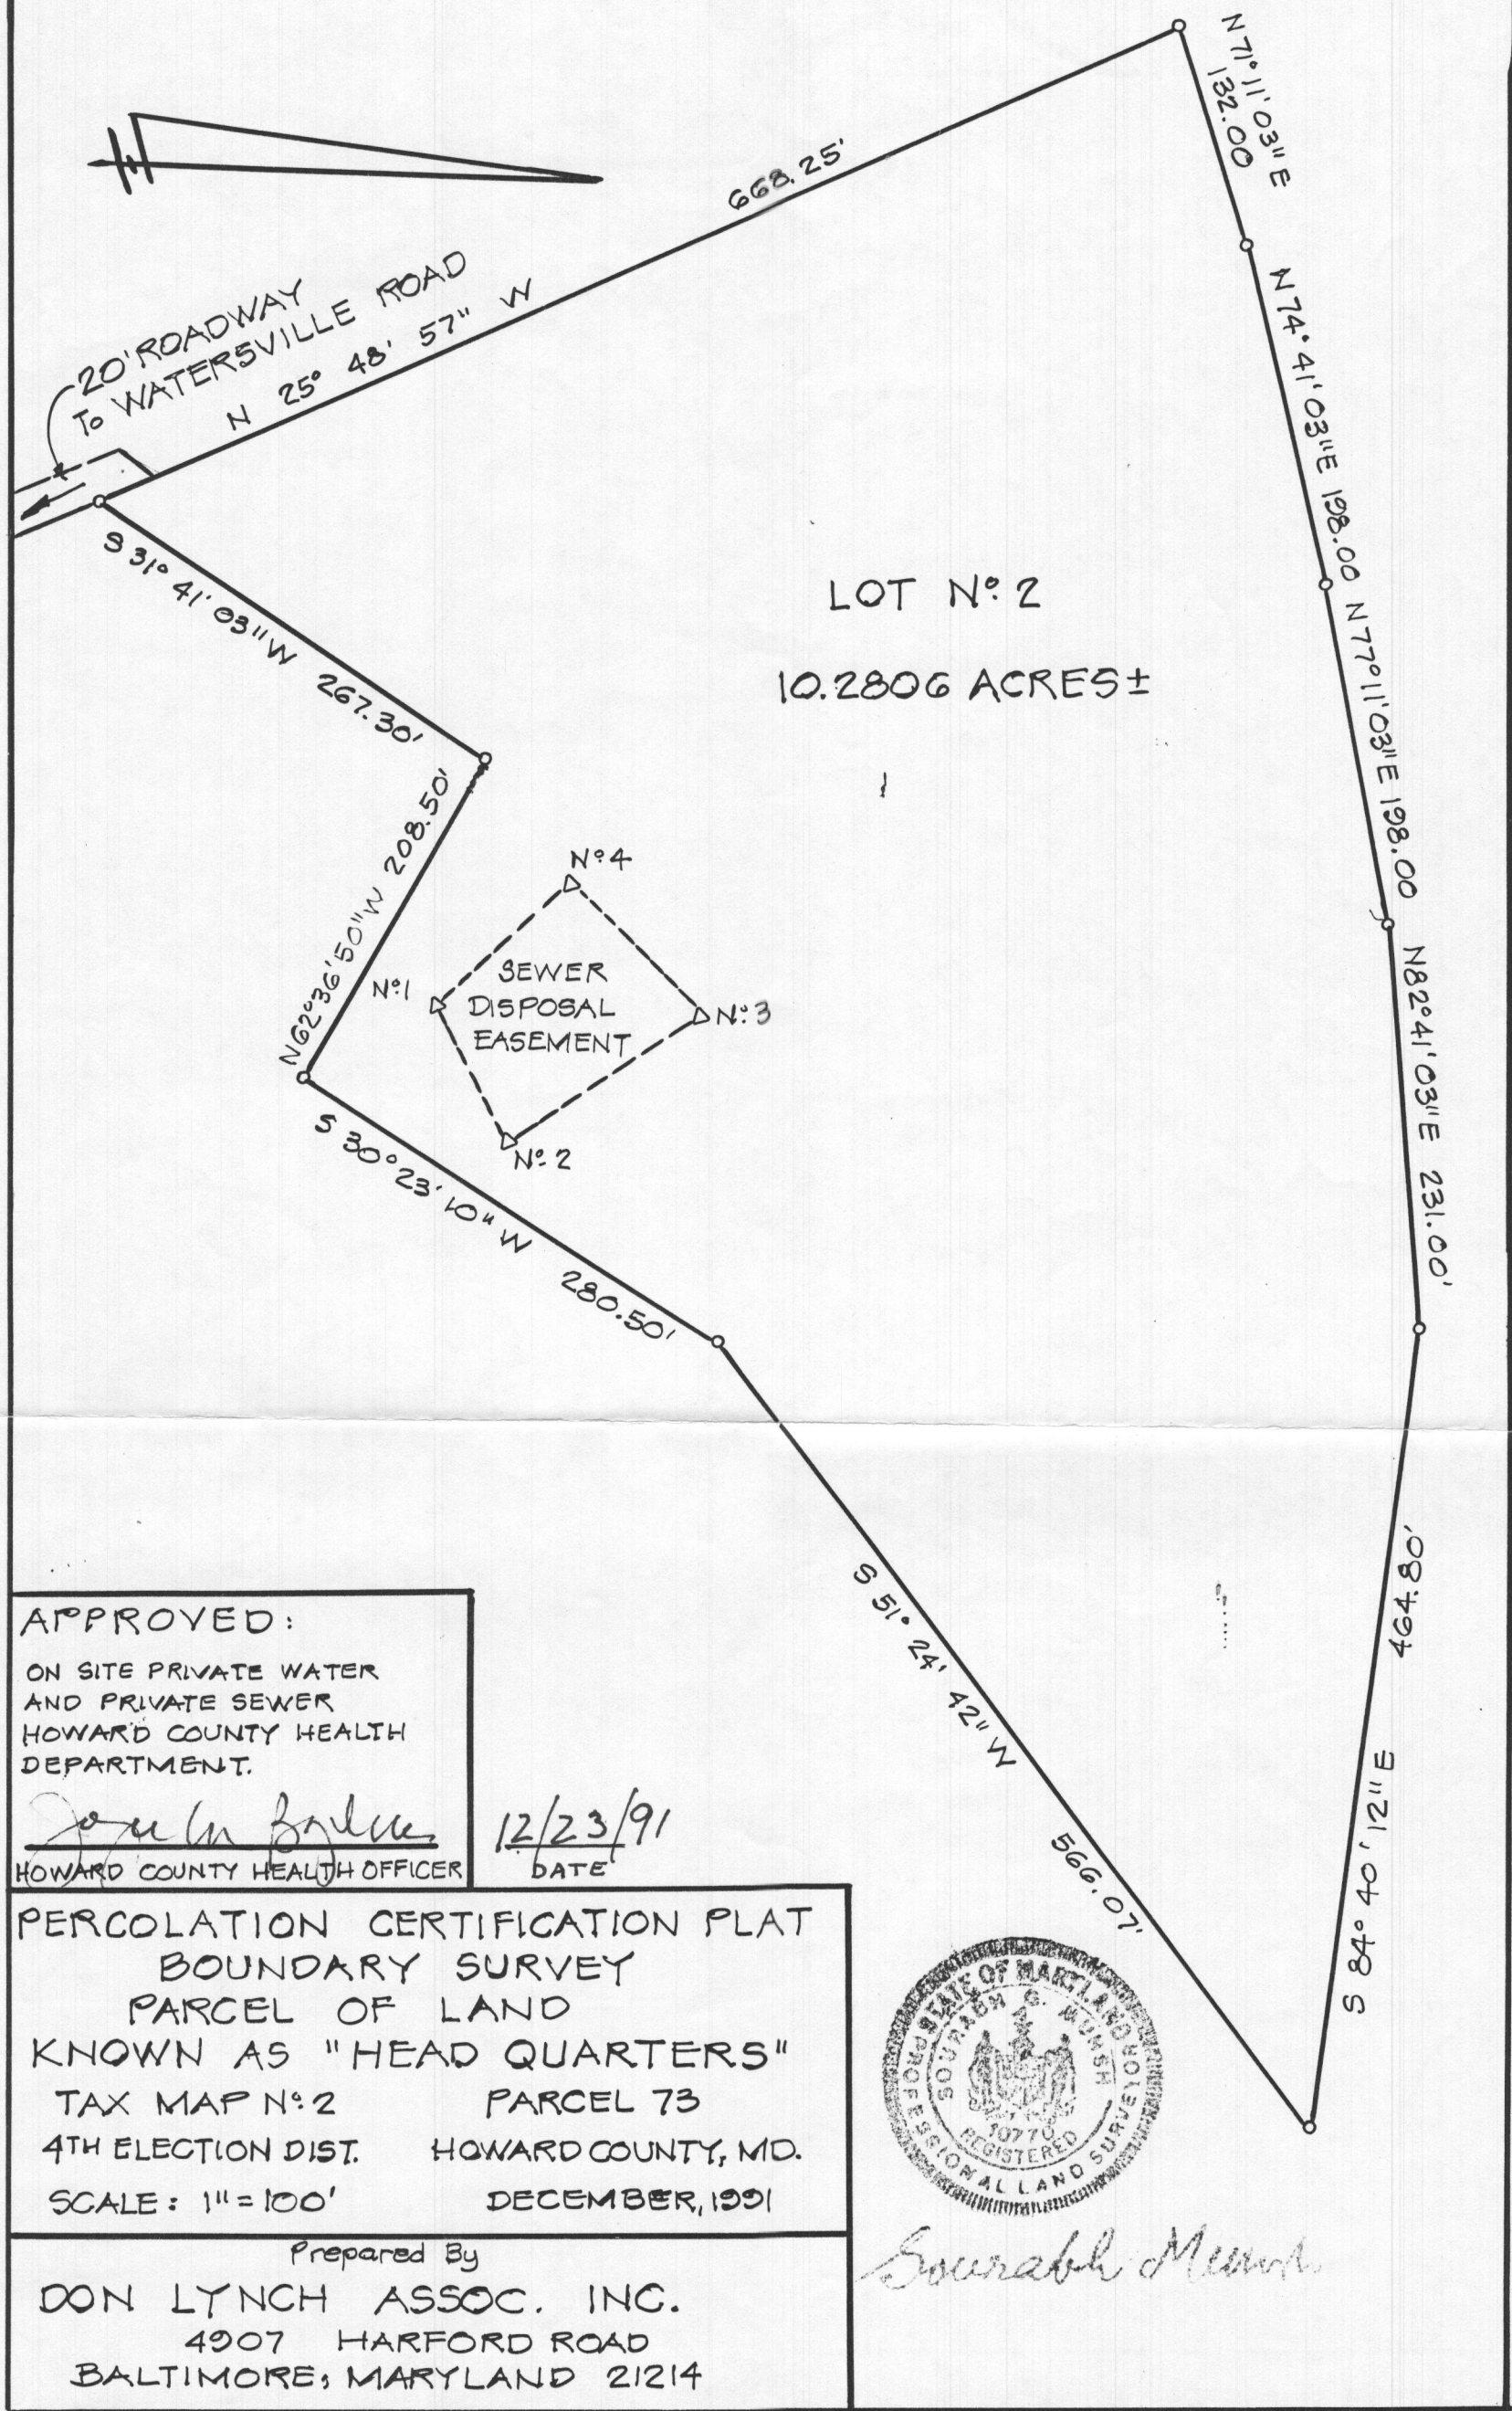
668.25'

N 71° 11' 03" E
132.00

20' ROADWAY
To WATERSVILLE ROAD

N 25° 48' 57" W

N 74° 41' 03" E 198.00

LOT N° 2

10.2806 ACRES ±

N 77° 11' 03" E 198.00

S 31° 41' 03" W 267.30'

N 62° 36' 50" W 208.50'

N° 4

N° 1

SEWER
DISPOSAL
EASEMENT

N° 3

N° 2

N 82° 41' 03" E 231.00'

S 30° 23' 10" W 280.50'

S 51° 24' 42" W 566.07'

464.80'

S 84° 40' 12" E

APPROVED:
ON SITE PRIVATE WATER AND PRIVATE SEWER HOWARD COUNTY HEALTH DEPARTMENT.

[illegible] 12/23/91
HOWARD COUNTY HEALTH OFFICER DATE

PERCOLATION CERTIFICATION PLAT
BOUNDARY SURVEY
PARCEL OF LAND
KNOWN AS "HEAD QUARTERS"
TAX MAP N° 2 PARCEL 73
4TH ELECTION DIST. HOWARD COUNTY, MD.
SCALE: 1" = 100' DECEMBER, 1991

Prepared By
DON LYNCH ASSOC. INC.
4907 HARFORD ROAD
BALTIMORE, MARYLAND 21214

STATE OF MARYLAND
SOURABH G. MEHSH
10770
REGISTERED
PROFESSIONAL LAND SURVEYOR

Sourabh Mehsh